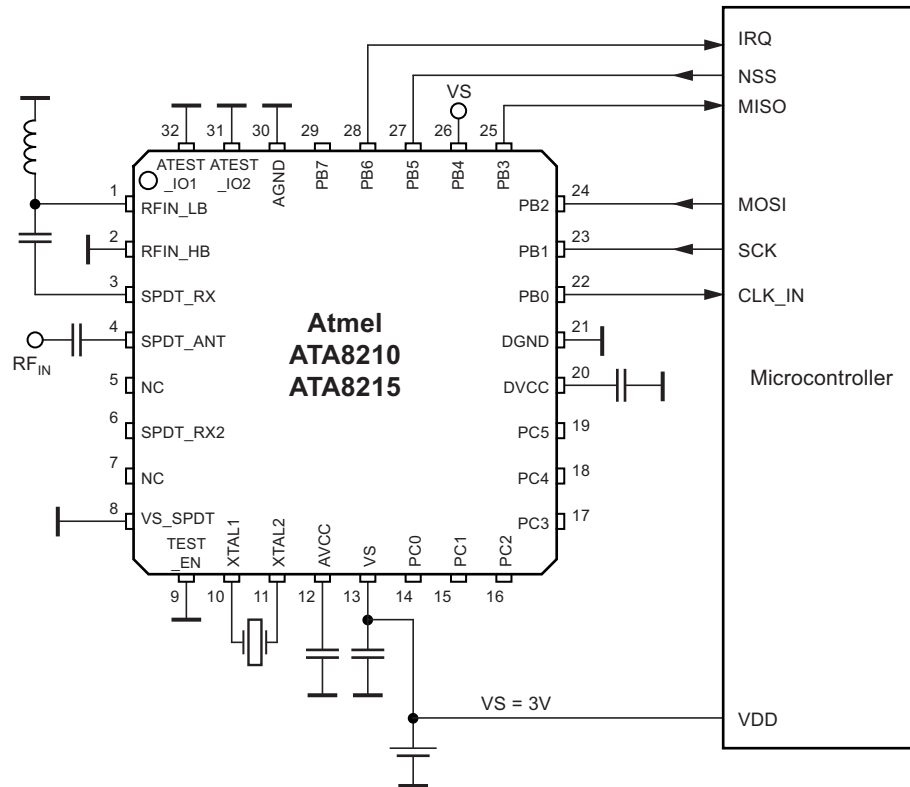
IRQ
NSS
MISO
VS
32 31 30 29 28 27 26 25
ATEST _IO1 ATEST _IO2 AGND PB7 PB6 PB5 PB4 PB3

1 RFIN_LB
2 RFIN_HB
3 SPDT_RX
4 SPDT_ANT
$RF_{IN}$
5 NC
6 SPDT_RX2
7 NC
8 VS_SPDT

Atmel
ATA8210
ATA8215

24 PB2
23 PB1
22 PB0
21 DGND
20 DVCC
19 PC5
18 PC4
17 PC3

MOSI
SCK
CLK_IN

Microcontroller

TEST _EN XTAL1 XTAL2 AVCC VS PC0 PC1 PC2
9 10 11 12 13 14 15 16

VS = 3V
VDD